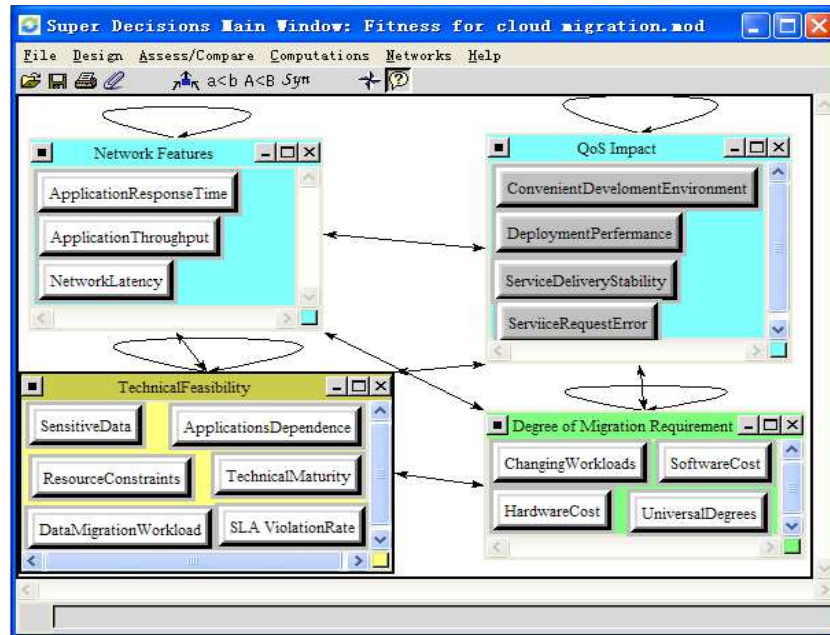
Super Decisions Main Window: Fitness for cloud migration.mod

File Design Assess/Compare Computations Networks Help

a<b A<B Syn

Network Features

ApplicationResponseTime

ApplicationThroughput

NetworkLatency

QoS Impact

ConvenientDevelomentEnvironment

DeploymentPerfermance

ServiceDeliveryStability

ServiiceRequestError

TechnicalFeasibility

SensitiveData

ApplicationsDependence

ResourceConstraints

TechnicalMaturity

DataMigrationWorkload

SLA ViolationRate

Degree of Migration Requirement

ChangingWorkloads

SoftwareCost

HardwareCost

UniversalDegrees